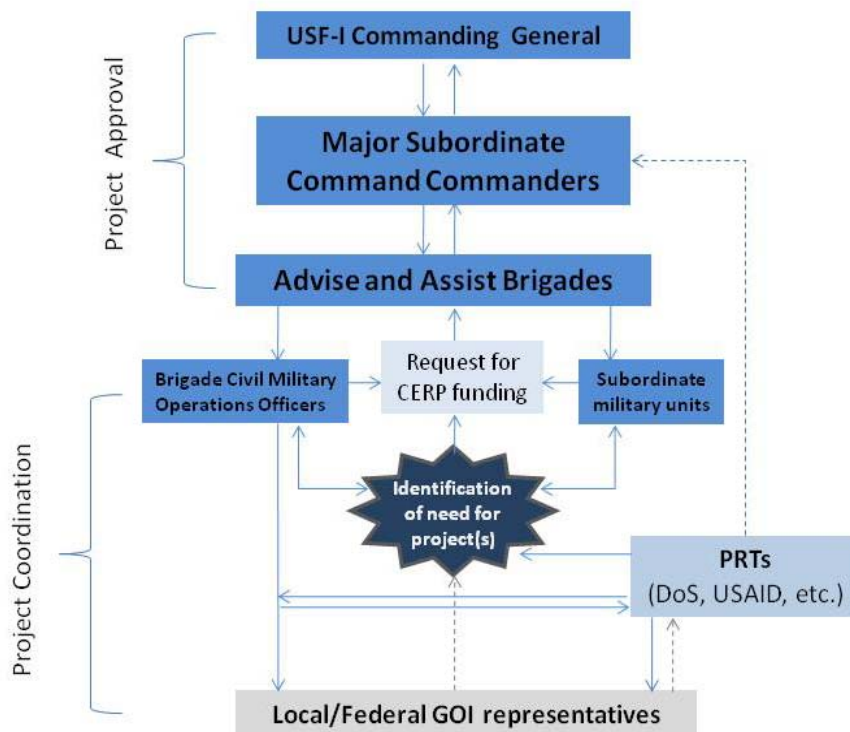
Project Approval

USF-I Commanding General

Major Subordinate Command Commanders

Advise and Assist Brigades

Project Coordination

Brigade Civil Military Operations Officers

Request for CERP funding

Subordinate military units

Identification of need for project(s)

PRTs
(DoS, USAID, etc.)

Local/Federal GOI representatives